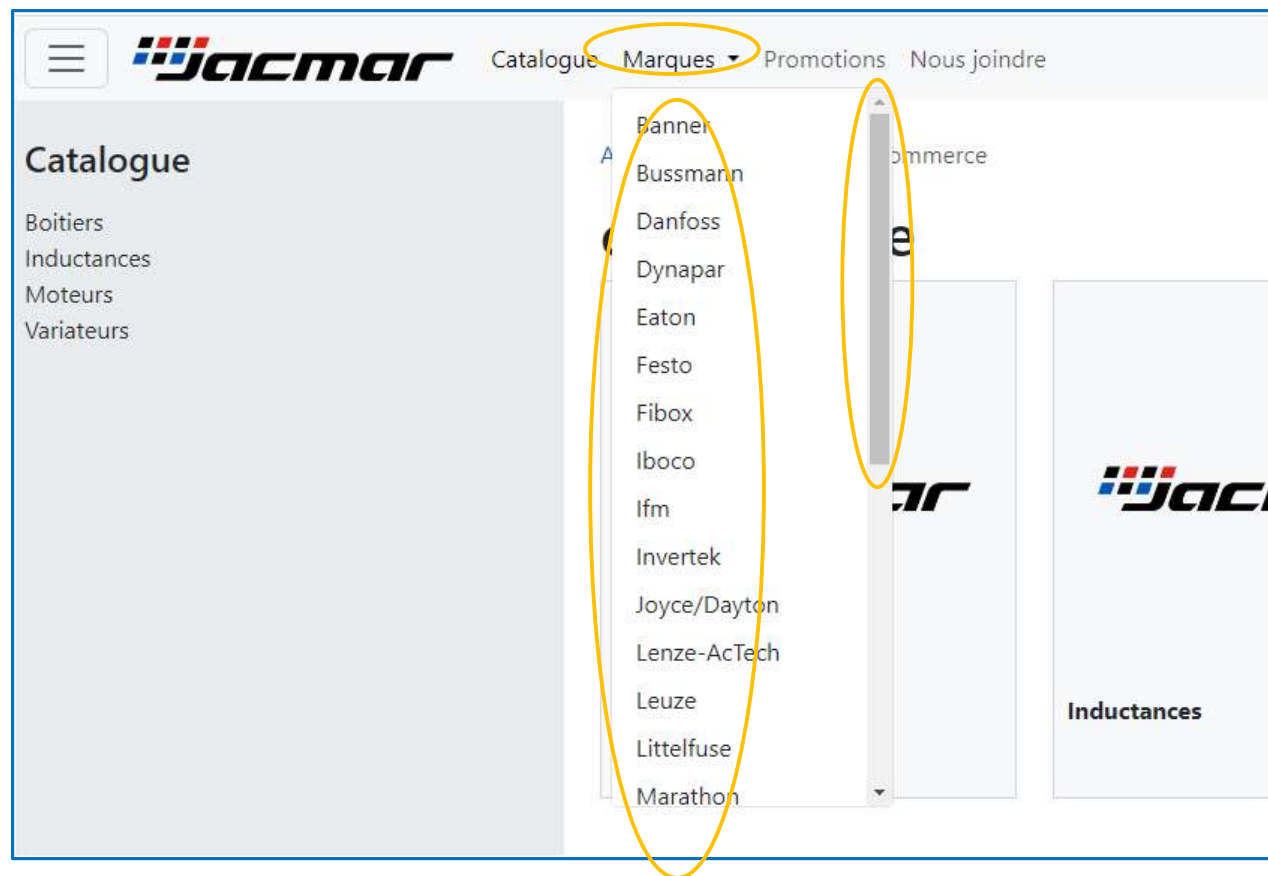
jacmar Catalogue Marques Promotions Nous joindre

Catalogue

Boitiers
Inductances
Moteurs
Variateurs

Banner
Bussmann
Danfoss
Dynapar
Eaton
Festo
Fibox
Iboco
Ifm
Invertek
Joyce/Dayton
Lenze-AcTech
Leuze
Littelfuse
Marathon

A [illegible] ommerce

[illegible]e

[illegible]ar

jac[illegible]

Inductances